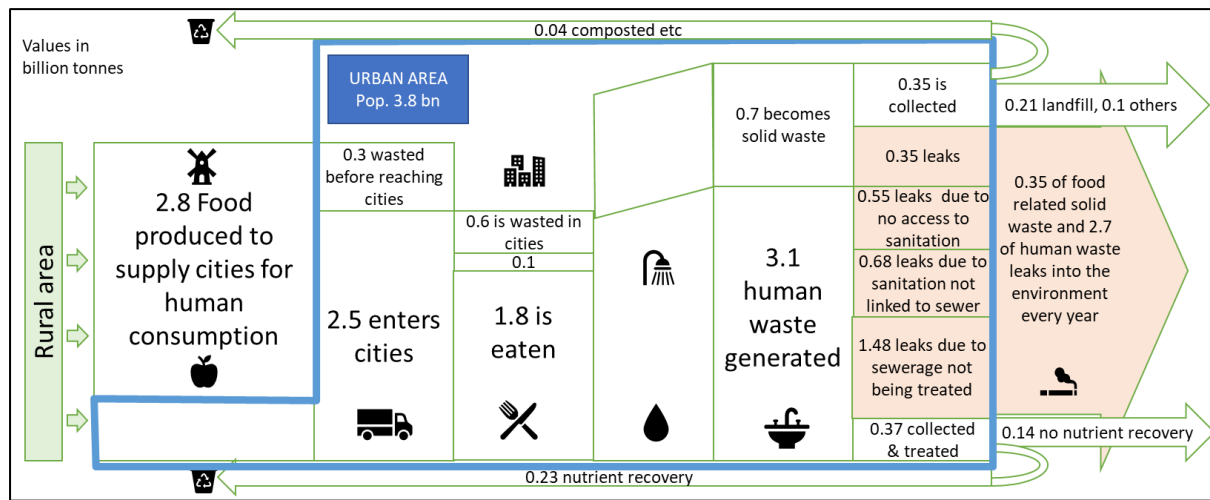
0.04 composted etc

Values in billion tonnes

URBAN AREA
Pop. 3.8 bn

Rural area

2.8 Food produced to supply cities for human consumption

0.3 wasted before reaching cities

2.5 enters cities

0.6 is wasted in cities

0.1

1.8 is eaten

0.7 becomes solid waste

3.1 human waste generated

0.35 is collected

0.35 leaks

0.55 leaks due to no access to sanitation

0.68 leaks due to sanitation not linked to sewer

1.48 leaks due to sewerage not being treated

0.37 collected & treated

0.21 landfill, 0.1 others

0.35 of food related solid waste and 2.7 of human waste leaks into the environment every year

0.14 no nutrient recovery

0.23 nutrient recovery